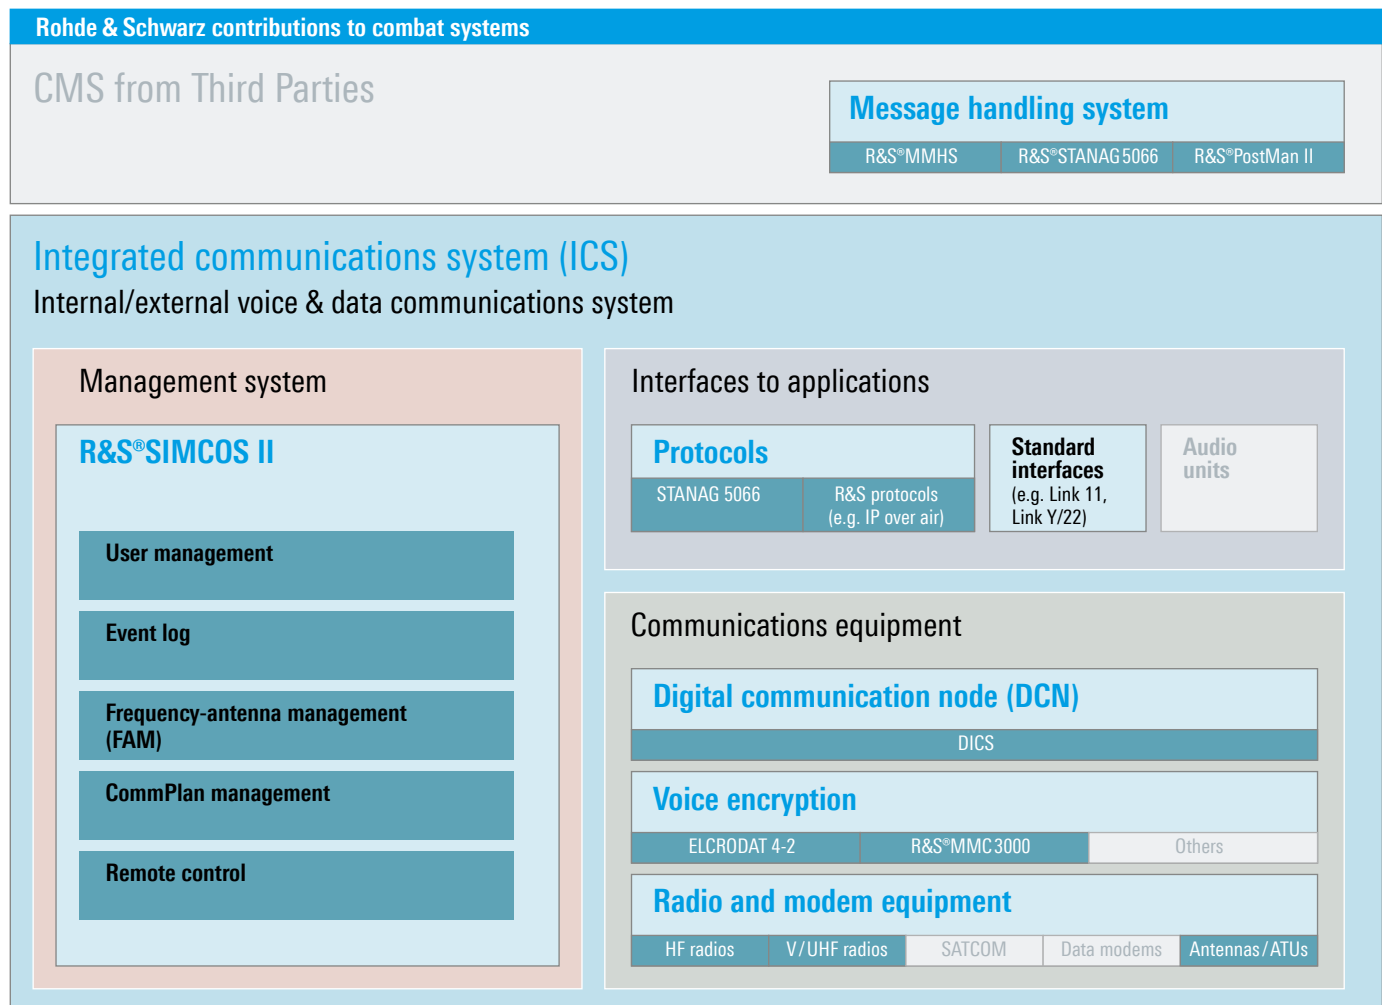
Rohde & Schwarz contributions to combat systems

CMS from Third Parties

Message handling system

R&S®MMHS | R&S®STANAG 5066 | R&S®PostMan II

Integrated communications system (ICS)

Internal/external voice & data communications system

Management system

R&S®SIMCOS II

User management

Event log

Frequency-antenna management (FAM)

CommPlan management

Remote control

Interfaces to applications

Protocols

STANAG 5066 | R&S protocols (e.g. IP over air)

Standard interfaces (e.g. Link 11, Link Y/22)

Audio units

Communications equipment

Digital communication node (DCN)

DICS

Voice encryption

ELCRODAT 4-2 | R&S®MMC 3000 | Others

Radio and modem equipment

HF radios | V/UHF radios | SATCOM | Data modems | Antennas/ATUs